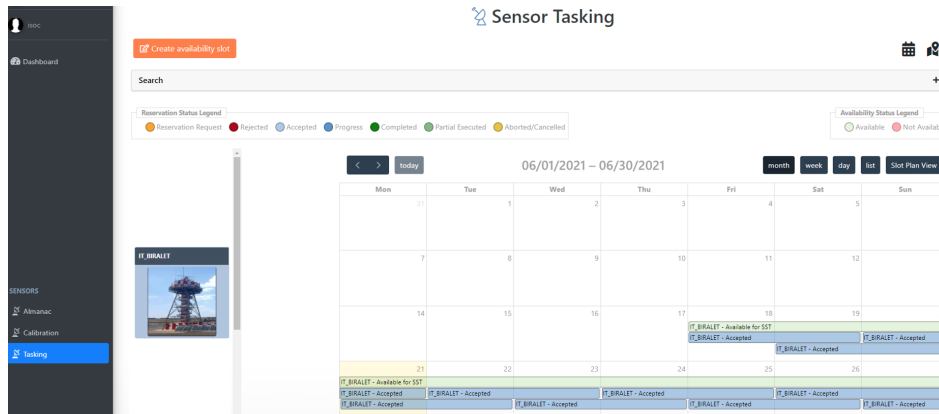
isoc

Dashboard

SENSORS

Almanac

Calibration

Tasking

Sensor Tasking

Create availability slot

Search

+

Reservation Status Legend

Reservation Request Rejected Accepted Progress Completed Partial Executed Aborted/Cancelled

Availability Status Legend

Available Not Availab

IT_BIRALET

< > today

06/01/2021 – 06/30/2021

month week day list Slot Plan View

| Mon | Tue | Wed | Thu | Fri | Sat | Sun |
|---|---|---|---|---|---|---|
| 31 | 1 | 2 | 3 | 4 | 5 | |
| 7 | 8 | 9 | 10 | 11 | 12 | |
| 14 | 15 | 16 | 17 | 18 IT_BIRALET - Available for SST IT_BIRALET - Accepted | 19 IT_BIRALET - Accepted | IT_BIRALET - Accepted |
| 21 IT_BIRALET - Available for SST IT_BIRALET - Accepted IT_BIRALET - Accepted | 22 IT_BIRALET - Accepted | 23 IT_BIRALET - Accepted | 24 IT_BIRALET - Accepted | 25 IT_BIRALET - Accepted | 26 IT_BIRALET - Accepted | IT_BIRALET - Accepted |